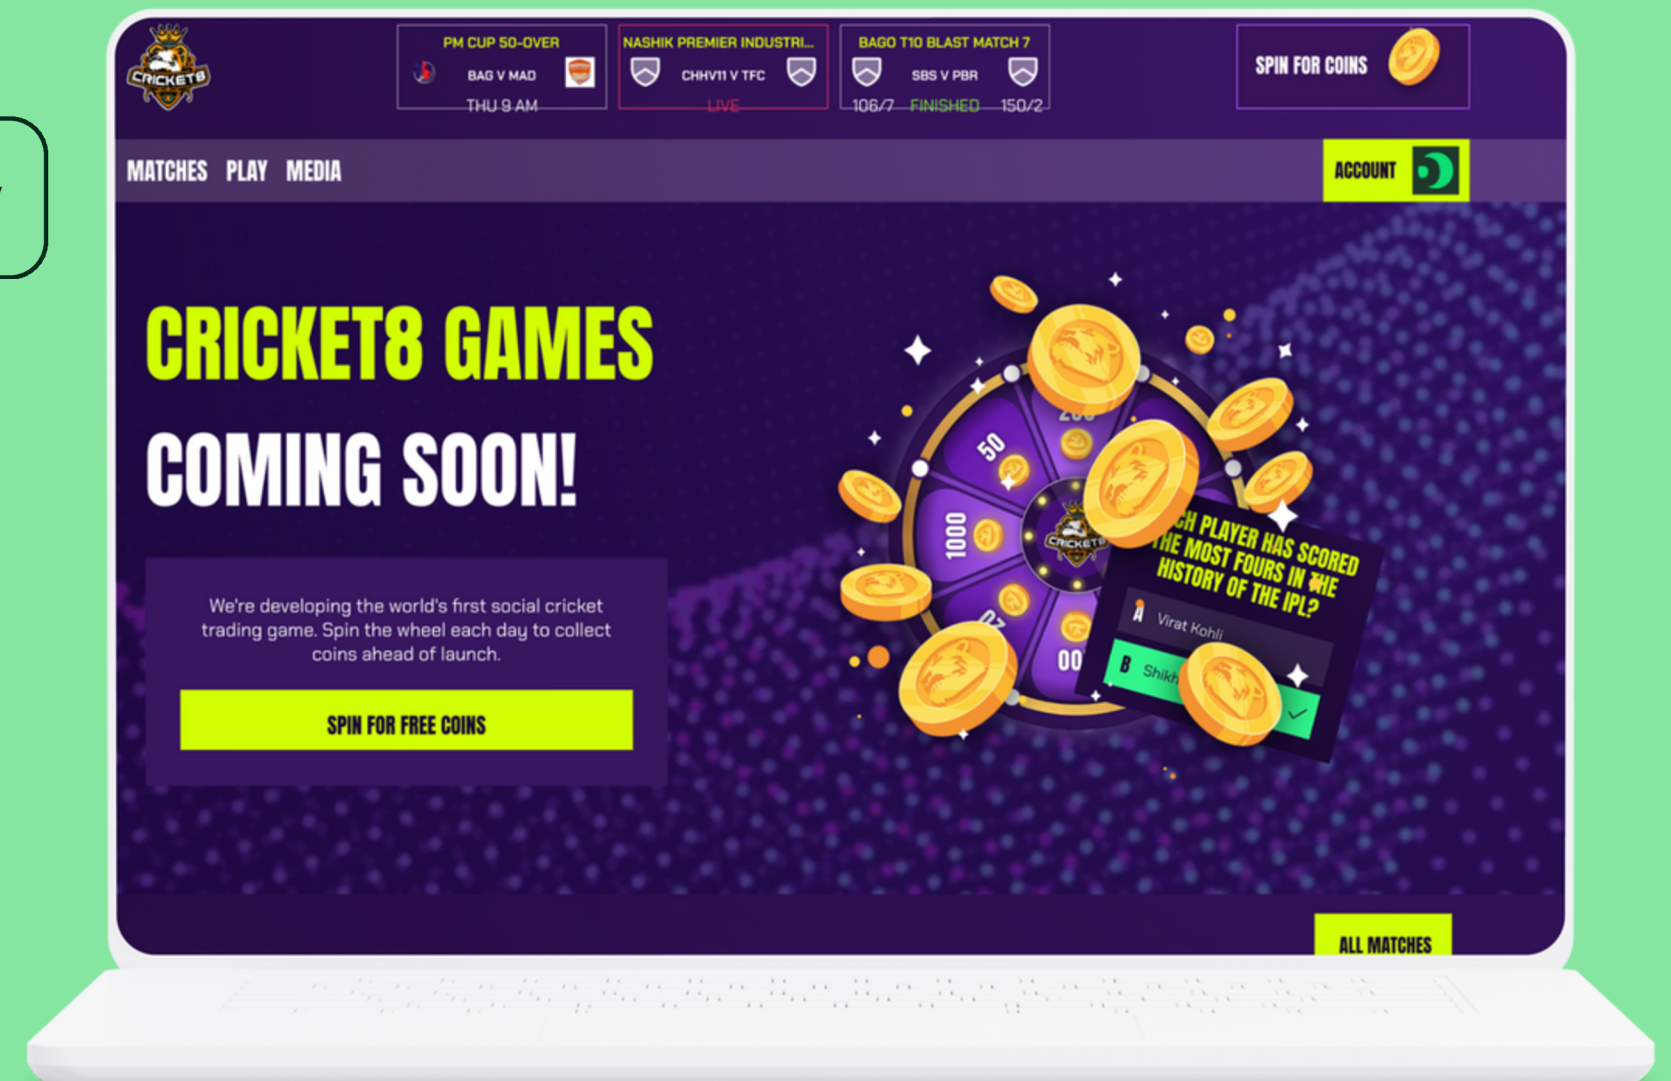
CRICKET8

PM CUP 50-OVER
BAG V MAD
THU 9 AM

NASHIK PREMIER INDUSTRI...
CHHV11 V TFC
LIVE

BAGO T10 BLAST MATCH 7
SBS V PBR
106/7 FINISHED 150/2

SPIN FOR COINS

MATCHES PLAY MEDIA

ACCOUNT

CRICKET8 GAMES

COMING SOON!

We're developing the world's first social cricket trading game. Spin the wheel each day to collect coins ahead of launch.

SPIN FOR FREE COINS

50
1000
CRICKET8

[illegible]CH PLAYER HAS SCORED THE MOST FOURS IN THE HISTORY OF THE IPL?
A Virat Kohli
B Shikh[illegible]

ALL MATCHES